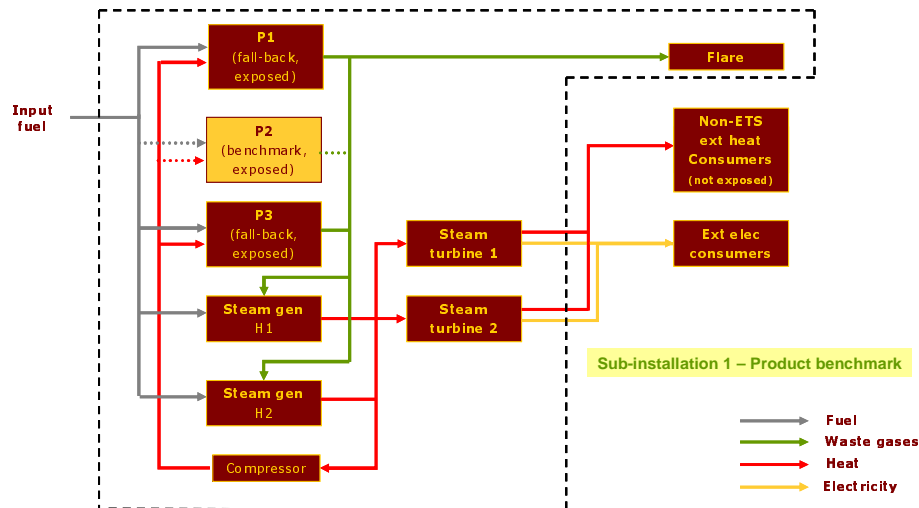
Input fuel

P1
(fall-back, exposed)

P2
(benchmark, exposed)

P3
(fall-back, exposed)

Steam gen
H1

Steam gen
H2

Compressor

Steam turbine 1

Steam turbine 2

Flare

Non-ETS ext heat Consumers
(not exposed)

Ext elec consumers

Sub-installation 1 – Product benchmark

Fuel
Waste gases
Heat
Electricity